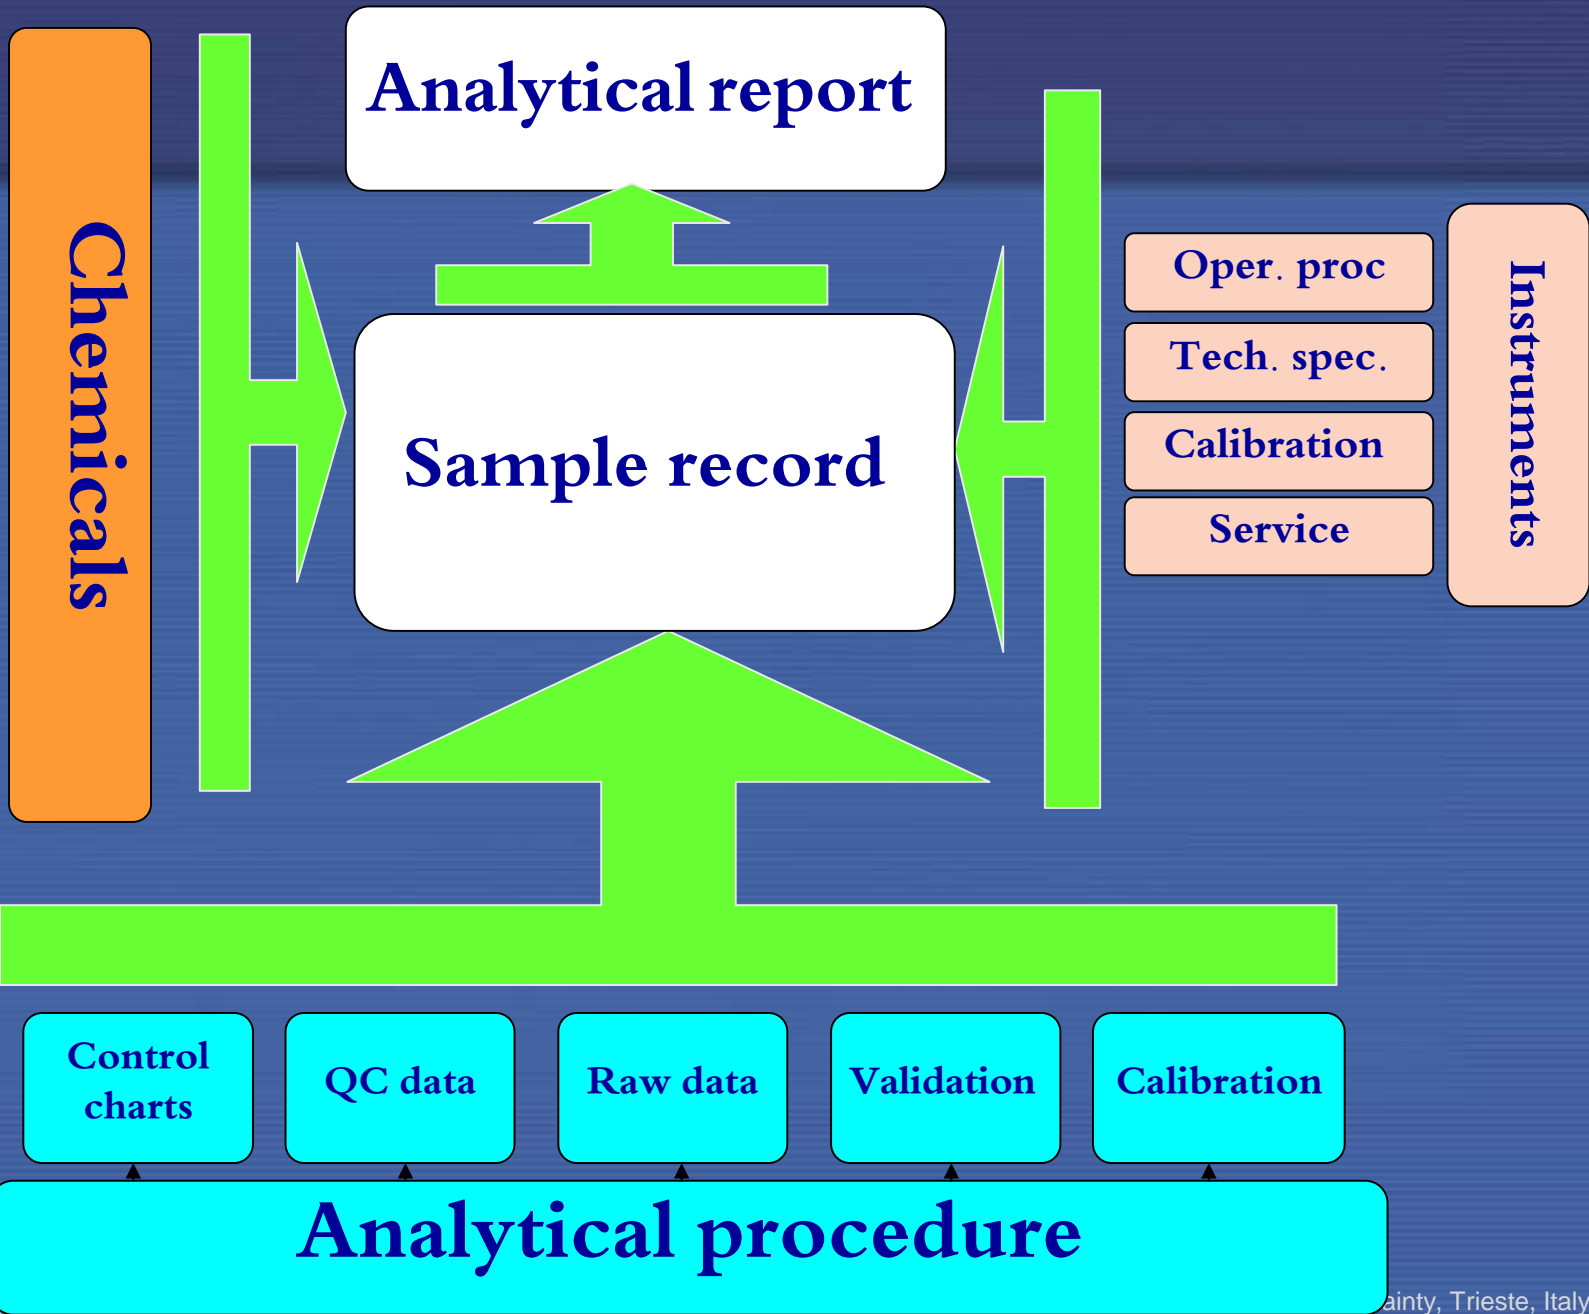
Chemicals

Analytical report

Sample record

Oper. proc

Tech. spec.

Calibration

Service

Instruments

Control charts

QC data

Raw data

Validation

Calibration

Analytical procedure

ainty, Trieste, Italy